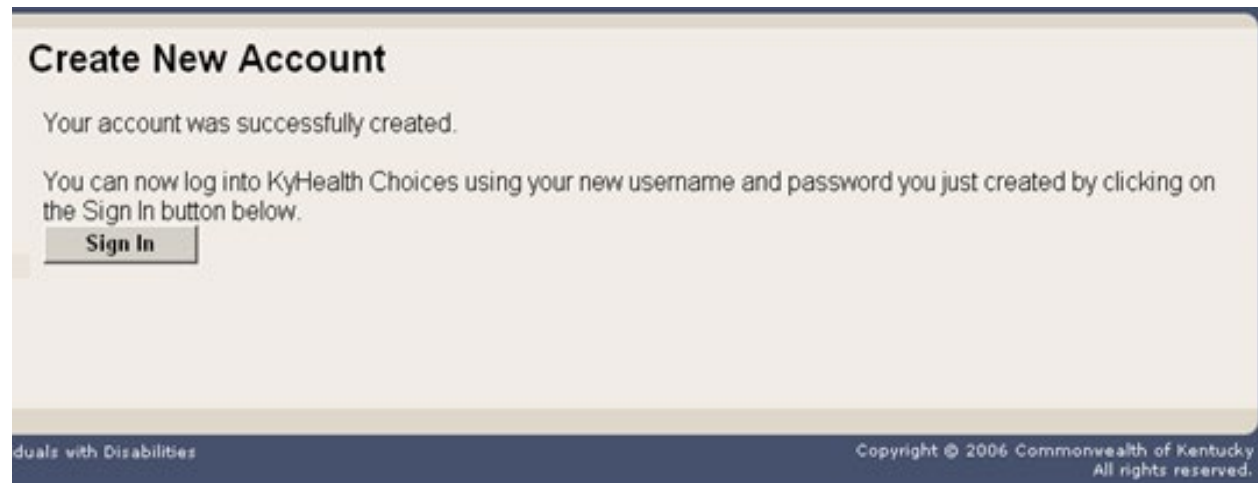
Create New Account

Your account was successfully created.

You can now log into KyHealth Choices using your new username and password you just created by clicking on the Sign In button below.

Sign In

duals with Disabilities

Copyright © 2006 Commonwealth of Kentucky
All rights reserved.